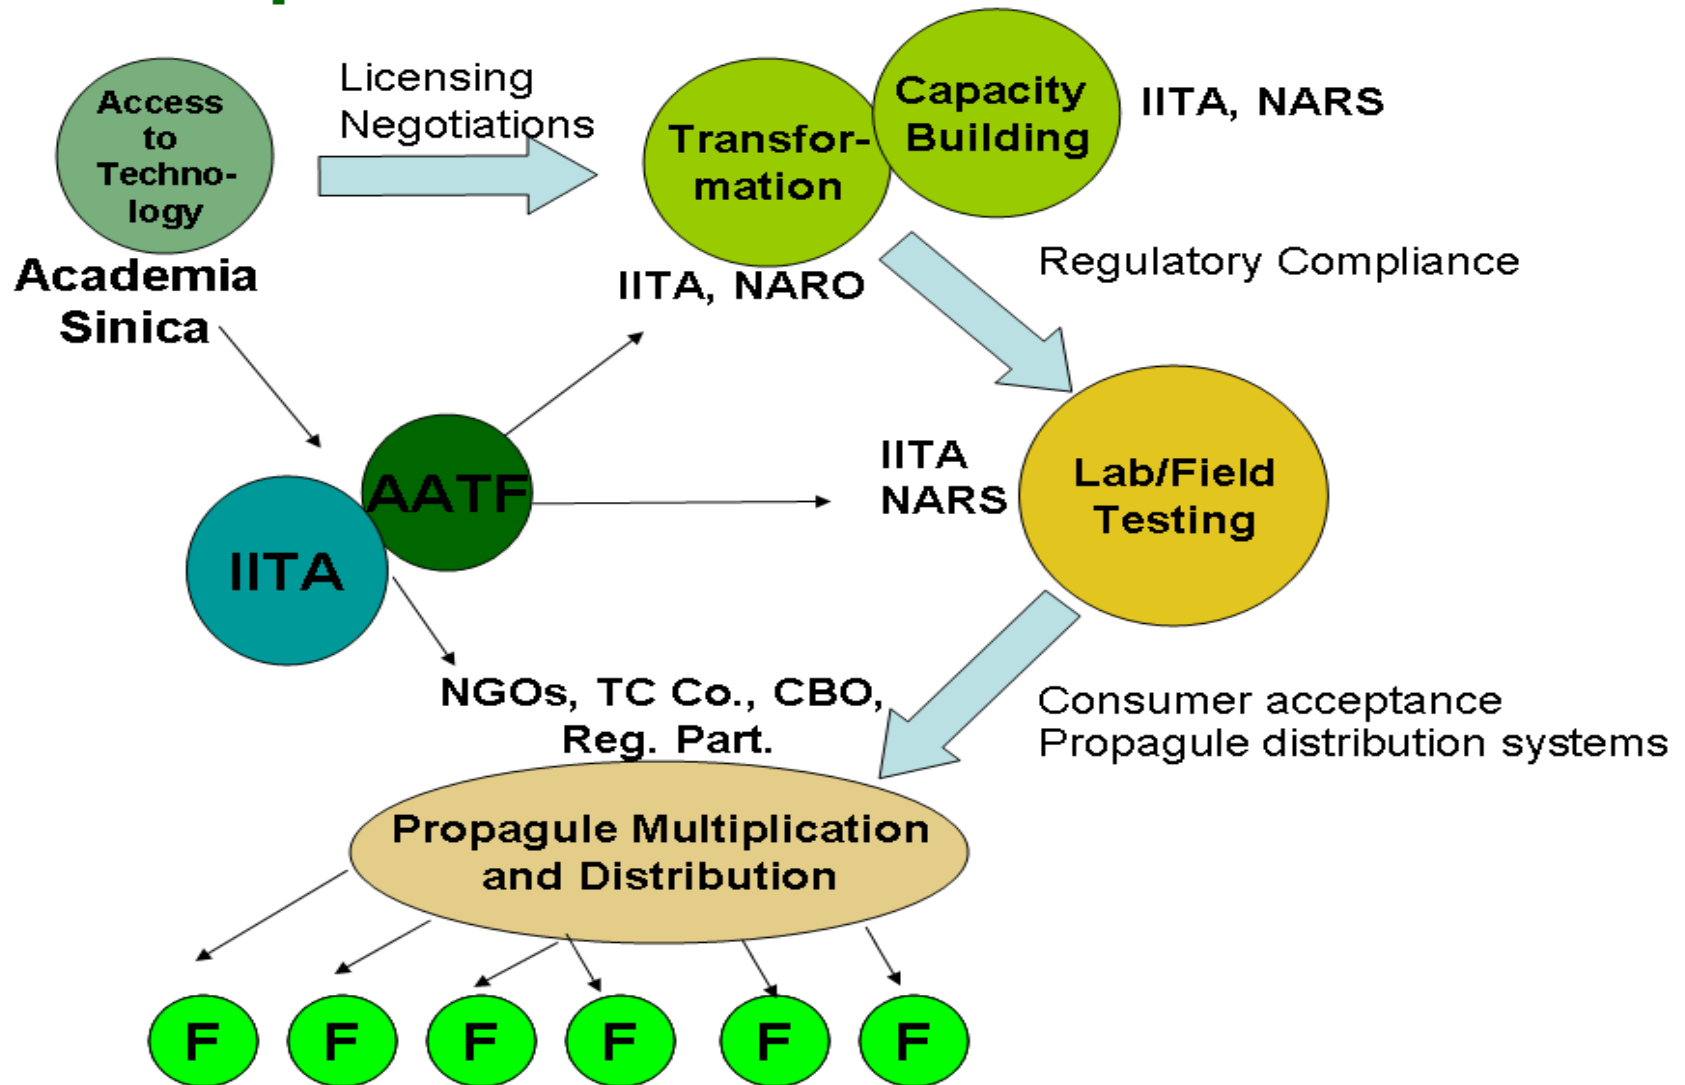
Access to Techno-logy

Academia Sinica

Licensing Negotiations

Transfor-mation

Capacity Building

IITA, NARS

IITA, NARO

Regulatory Compliance

AATF

IITA

IITA NARS

Lab/Field Testing

NGOs, TC Co., CBO, Reg. Part.

Consumer acceptance
Propagule distribution systems

Propagule Multiplication and Distribution

F F F F F F